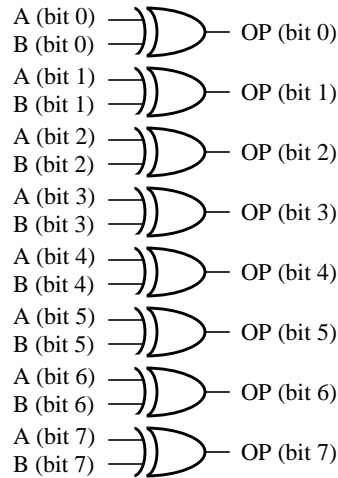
A (bit 0)
B (bit 0)
OP (bit 0)
A (bit 1)
B (bit 1)
OP (bit 1)
A (bit 2)
B (bit 2)
OP (bit 2)
A (bit 3)
B (bit 3)
OP (bit 3)
A (bit 4)
B (bit 4)
OP (bit 4)
A (bit 5)
B (bit 5)
OP (bit 5)
A (bit 6)
B (bit 6)
OP (bit 6)
A (bit 7)
B (bit 7)
OP (bit 7)